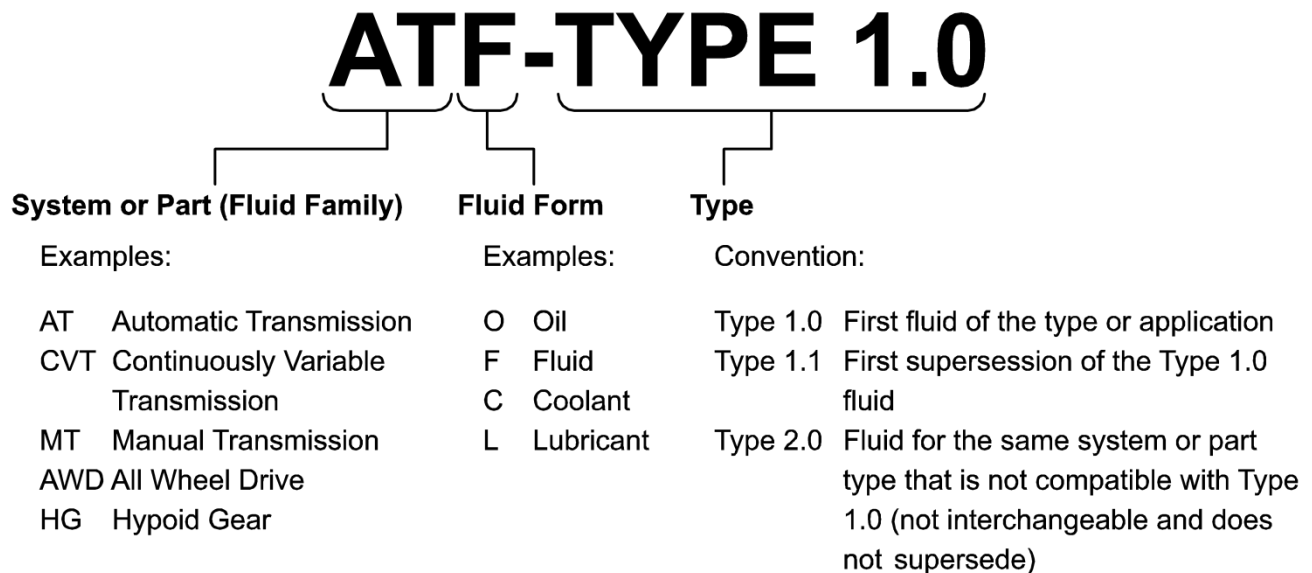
ATF-TYPE 1.0

System or Part (Fluid Family)

Examples:

AT Automatic Transmission
CVT Continuously Variable Transmission
MT Manual Transmission
AWD All Wheel Drive
HG Hypoid Gear

Fluid Form

Examples:

O Oil
F Fluid
C Coolant
L Lubricant

Type

Convention:

Type 1.0 First fluid of the type or application
Type 1.1 First supersession of the Type 1.0 fluid
Type 2.0 Fluid for the same system or part type that is not compatible with Type 1.0 (not interchangeable and does not supersede)